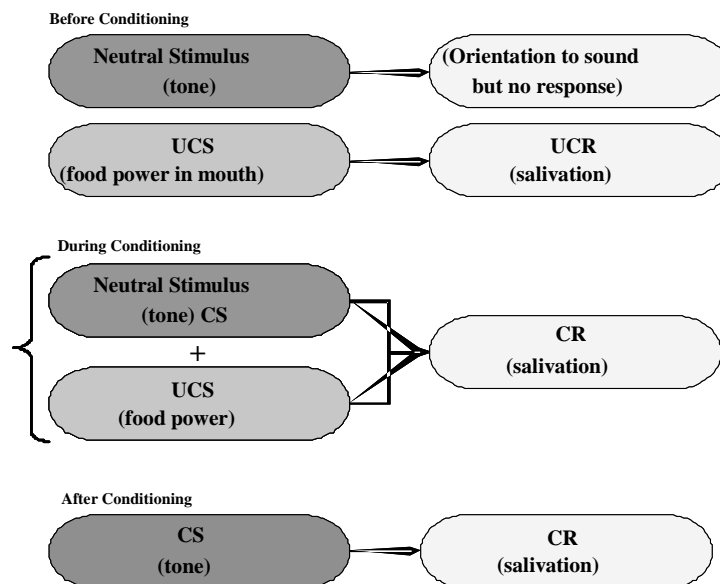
Before Conditioning

Neutral Stimulus
(tone)

(Orientation to sound
but no response)

UCS
(food power in mouth)

UCR
(salivation)

During Conditioning

Neutral Stimulus
(tone) CS

+

UCS
(food power)

CR
(salivation)

After Conditioning

CS
(tone)

CR
(salivation)